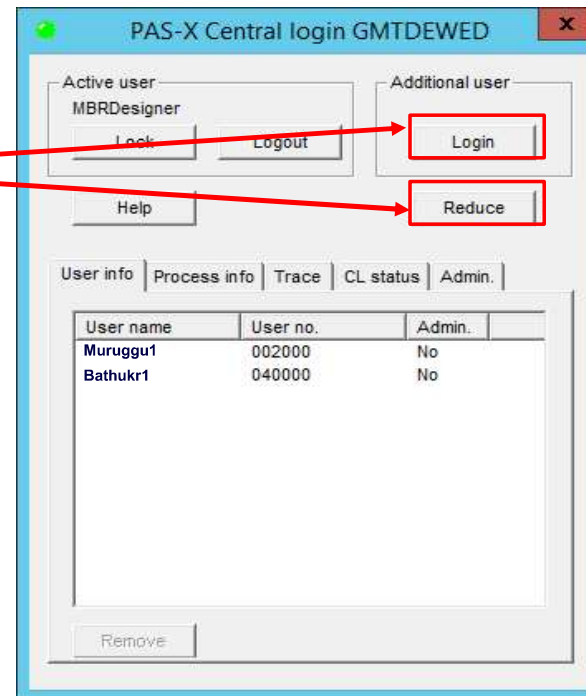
PAS-X Central login GMTDEWED

x

Active user

MBRDesigner

Lock

Logout

Additional user

Login

Help

Reduce

User info | Process info | Trace | CL status | Admin.

| User name | User no. | Admin. |
|---|---|---|
| Muruggu1 | 002000 | No |
| Bathukr1 | 040000 | No |

Remove